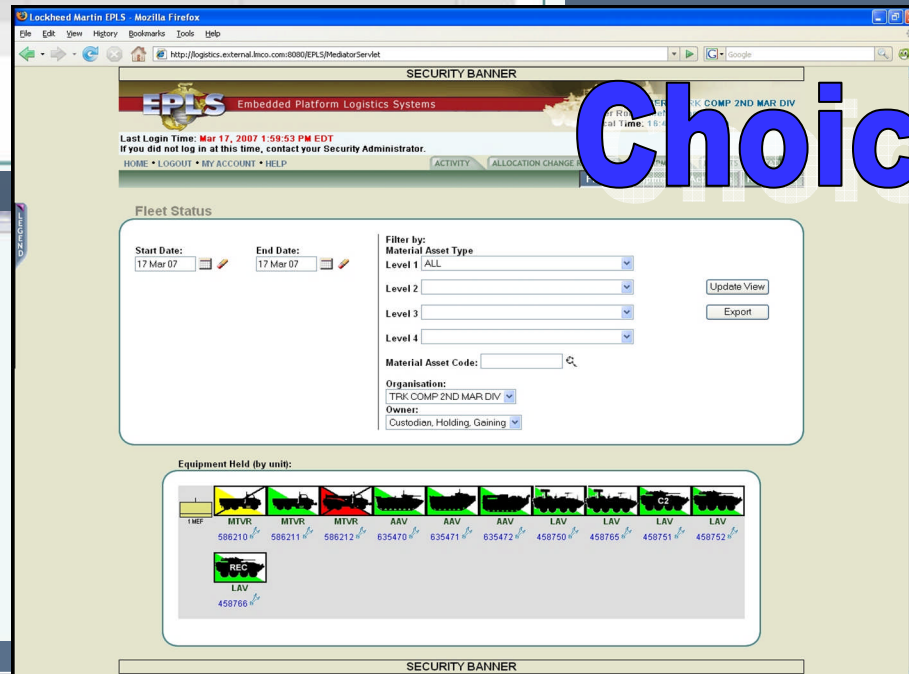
Lockheed Martin EPLS - Mozilla Firefox

File Edit View History Bookmarks Tools Help

http://logistics.external.lmco.com:8080/EPLS/MediatorServlet

Google

SECURITY BANNER

EPLS Embedded Platform Logistics Systems

ER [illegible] K COMP 2ND MAR DIV

r Ra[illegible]

cal Time: 16:4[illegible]

Choic

Last Login Time: Mar 17, 2007 1:59:53 PM EDT
If you did not log in at this time, contact your Security Administrator.

HOME • LOGOUT • MY ACCOUNT • HELP

ACTIVITY ALLOCATION CHANGE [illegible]

LEGEND

Fleet Status

Start Date: 17 Mar 07

End Date: 17 Mar 07

Filter by:
Material Asset Type

Level 1 ALL

Level 2

Level 3

Level 4

Update View

Export

Material Asset Code:

Organisation:
TRK COMP 2ND MAR DIV

Owner:
Custodian, Holding, Gaining

Equipment Held (by unit):

1 MEF

| MTVR | MTVR | MTVR | AAV | AAV | AAV | LAV | LAV | LAV | LAV |
|---|---|---|---|---|---|---|---|---|---|
| 586210 | 586211 | 586212 | 635470 | 635471 | 635472 | 458750 | 458765 | 458751 | 458752 |

C2

REC
LAV
458766

SECURITY BANNER